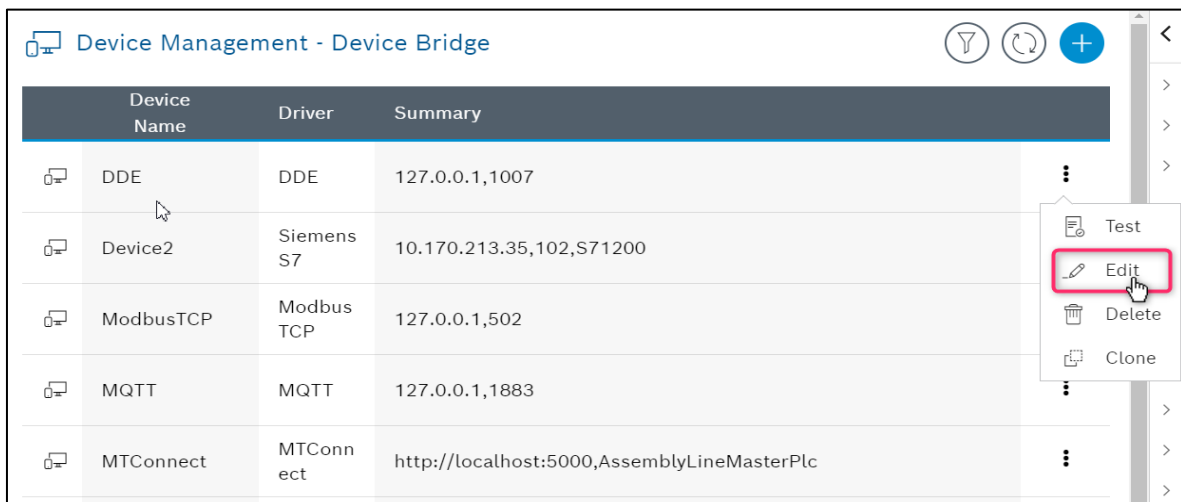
Device Management - Device Bridge

| | Device Name | Driver | Summary | |
|---|---|---|---|---|
| | DDE | DDE | 127.0.0.1,1007 | |
| | Device2 | Siemens S7 | 10.170.213.35,102,S71200 | |
| | ModbusTCP | Modbus TCP | 127.0.0.1,502 | |
| | MQTT | MQTT | 127.0.0.1,1883 | |
| | MTConnect | MTConnect | http://localhost:5000,AssemblyLineMasterPlc | |

Test
Edit
Delete
Clone